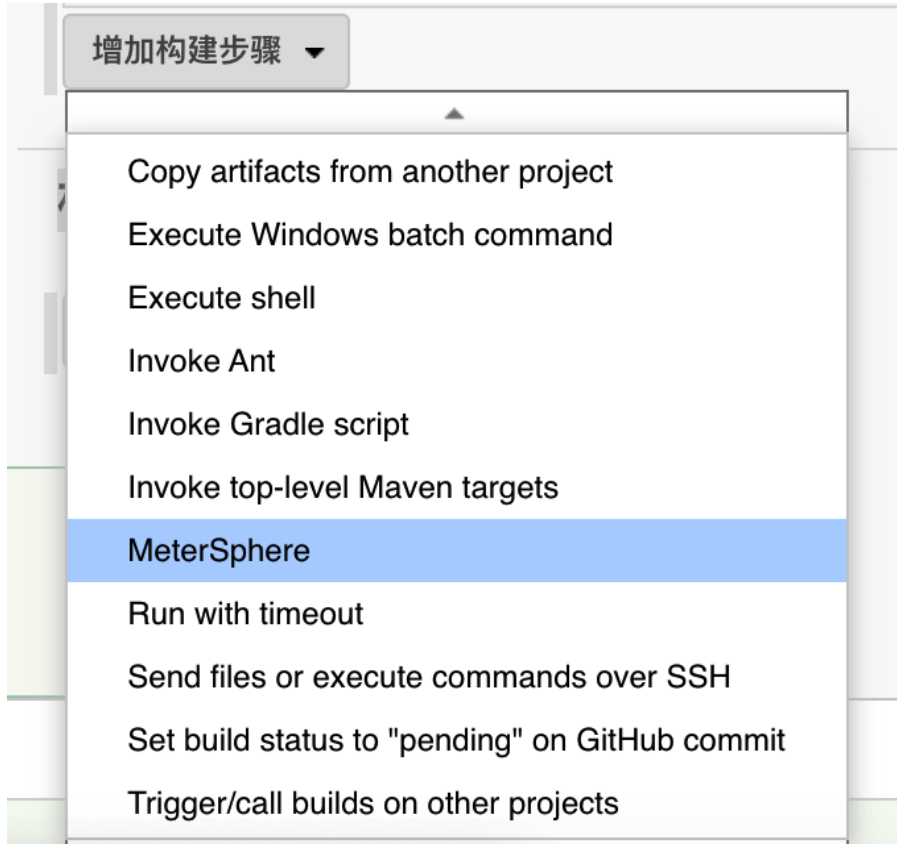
增加构建步骤

Copy artifacts from another project
Execute Windows batch command
Execute shell
Invoke Ant
Invoke Gradle script
Invoke top-level Maven targets
MeterSphere
Run with timeout
Send files or execute commands over SSH
Set build status to "pending" on GitHub commit
Trigger/call builds on other projects